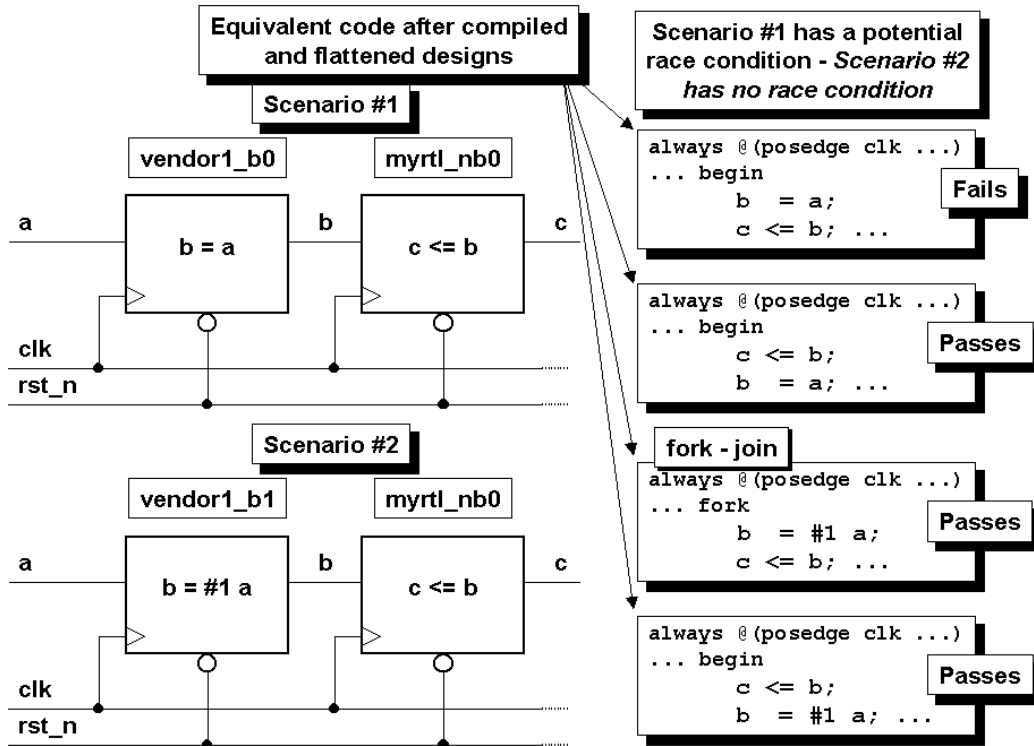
Equivalent code after compiled and flattened designs

Scenario #1 has a potential race condition - *Scenario #2 has no race condition*

Scenario #1

vendor1_b0

myrtl_nb0

a

b = a

b

c <= b

c

clk

rst_n

Scenario #2

vendor1_b1

myrtl_nb0

a

b = #1 a

b

c <= b

c

clk

rst_n

always @(posedge clk ...)
... begin
b = a;
c <= b; ...

Fails

always @(posedge clk ...)
... begin
c <= b;
b = a; ...

Passes

fork - join

always @(posedge clk ...)
... fork
b = #1 a;
c <= b; ...

Passes

always @(posedge clk ...)
... begin
c <= b;
b = #1 a; ...

Passes